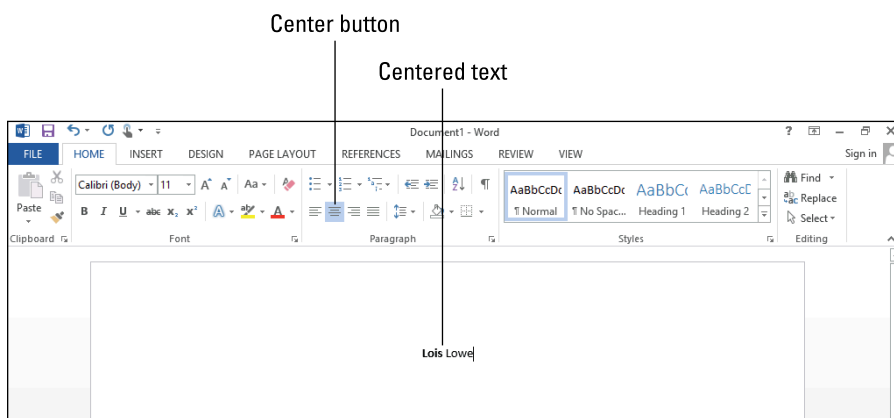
Center button

Centered text

Document1 - Word

?

FILE HOME INSERT DESIGN PAGE LAYOUT REFERENCES MAILINGS REVIEW VIEW

Sign in

Paste

Calibri (Body) 11 A A Aa

B I U abc $x_2$ $x^2$ A A

AaBbCcDc ¶ Normal

AaBbCcDc ¶ No Spac...

AaBbCc Heading 1

AaBbCcD Heading 2

Find

Replace

Select

Clipboard

Font

Paragraph

Styles

Editing

**Lois** Lowe